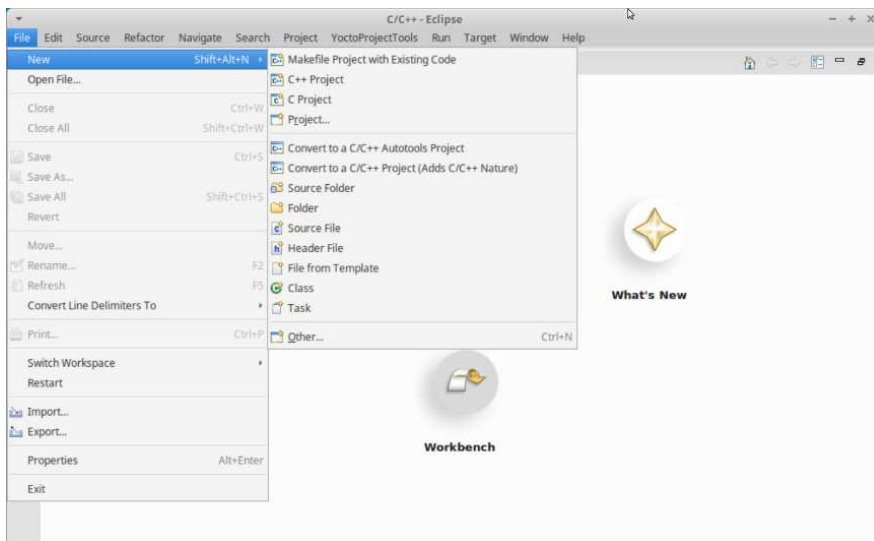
C/C++ - Eclipse

File Edit Source Refactor Navigate Search Project YoctoProjectTools Run Target Window Help

New Shift+Alt+N
Open File...
Close Ctrl+W
Close All Shift+Ctrl+W
Save Ctrl+S
Save As...
Save All Shift+Ctrl+S
Revert
Move...
Rename... F2
Refresh F5
Convert Line Delimiters To
Print... Ctrl+P
Switch Workspace
Restart
Import...
Export...
Properties Alt+Enter
Exit

Makefile Project with Existing Code
C++ Project
C Project
Project...
Convert to a C/C++ Autotools Project
Convert to a C/C++ Project (Adds C/C++ Nature)
Source Folder
Folder
Source File
Header File
File from Template
Class
Task
Other... Ctrl+N

What's New

Workbench